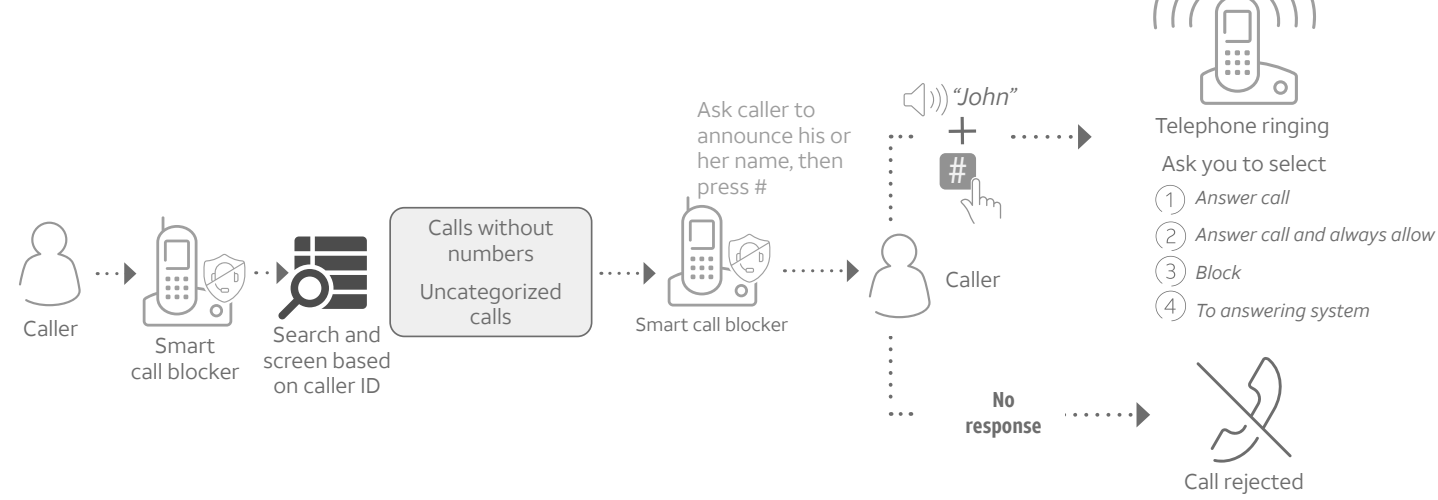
Caller

Smart call blocker

Search and screen based on caller ID

Calls without numbers

Uncategorized calls

Smart call blocker

Ask caller to announce his or her name, then press #

"John"

+

#

Caller

Telephone ringing

Ask you to select

1 Answer call

2 Answer call and always allow

3 Block

4 To answering system

No response

Call rejected